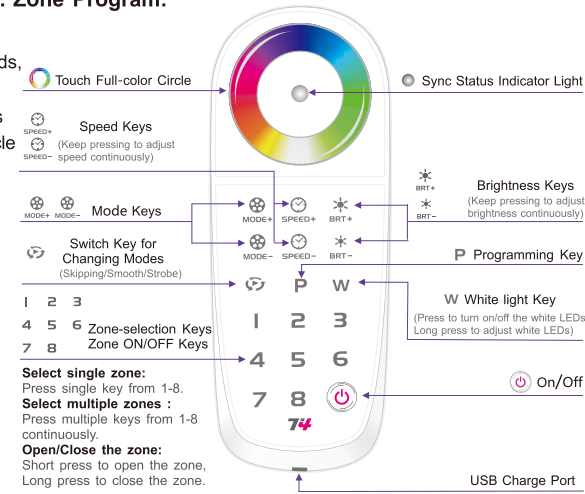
. Zone Program:

ds,

s

cle

Touch Full-color Circle

Sync Status Indicator Light

SPEED+ SPEED- Speed Keys (Keep pressing to adjust speed continuously)

BRT+ BRT- Brightness Keys (Keep pressing to adjust brightness continuously)

MODE+ MODE- Mode Keys

MODE+ SPEED+ BRT+

MODE- SPEED- BRT-

Switch Key for Changing Modes (Skipping/Smooth/Strobe)

P Programming Key

P W

W White light Key

(Press to turn on/off the white LEDs Long press to adjust white LEDs)

1 2 3

4 5 6

7 8

Zone-selection Keys Zone ON/OFF Keys

1 2 3

4 5 6

7 8

74

On/Off

**Select single zone:**
Press single key from 1-8.
**Select multiple zones :**
Press multiple keys from 1-8 continuously.
**Open/Close the zone:**
Short press to open the zone, Long press to close the zone.

USB Charge Port